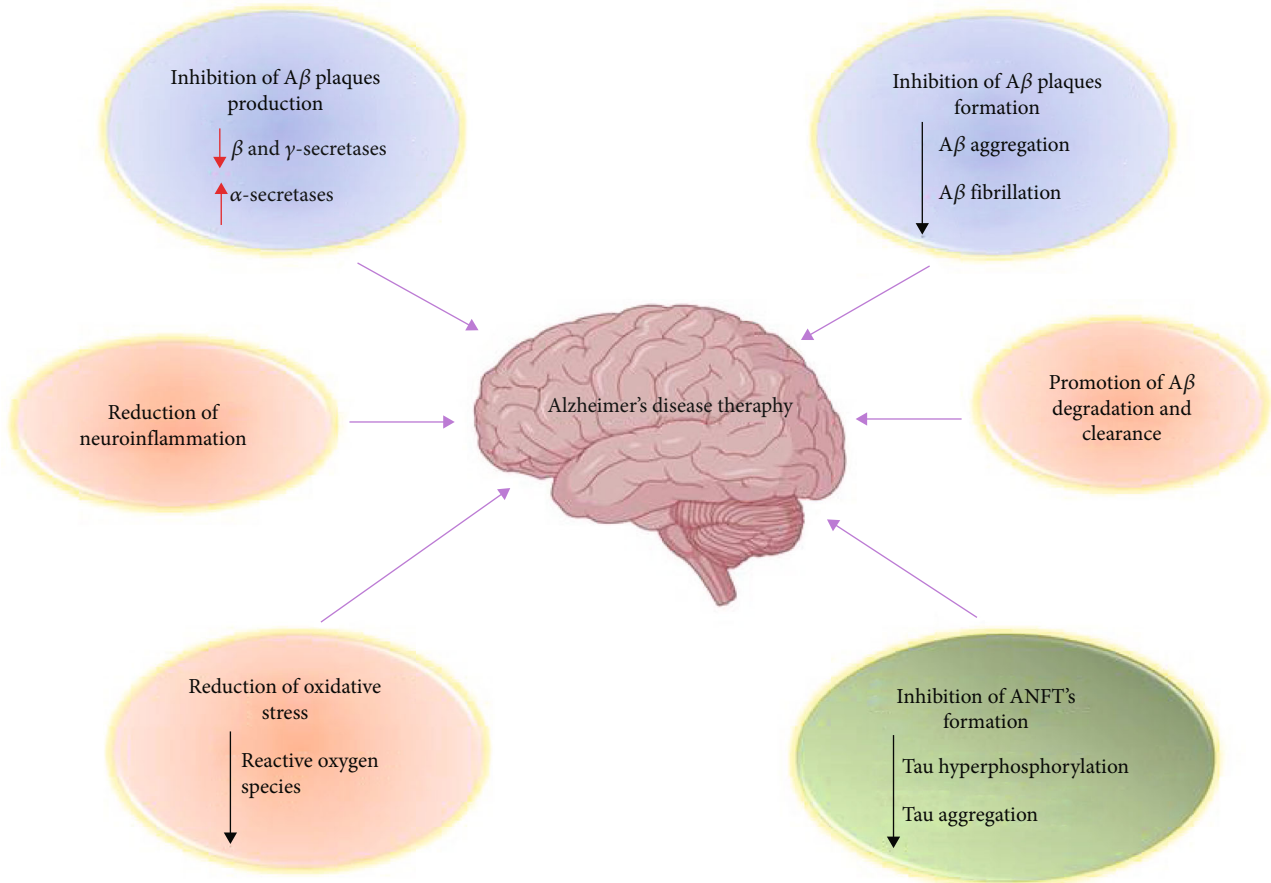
Inhibition of A$\beta$ plaques production

$\beta$ and $\gamma$-secretases

$\alpha$-secretases

Inhibition of A$\beta$ plaques formation

A$\beta$ aggregation

A$\beta$ fibrillation

Reduction of neuroinflammation

Alzheimer's disease theraphy

Promotion of A$\beta$ degradation and clearance

Reduction of oxidative stress

Reactive oxygen species

Inhibition of ANFT's formation

Tau hyperphosphorylation

Tau aggregation